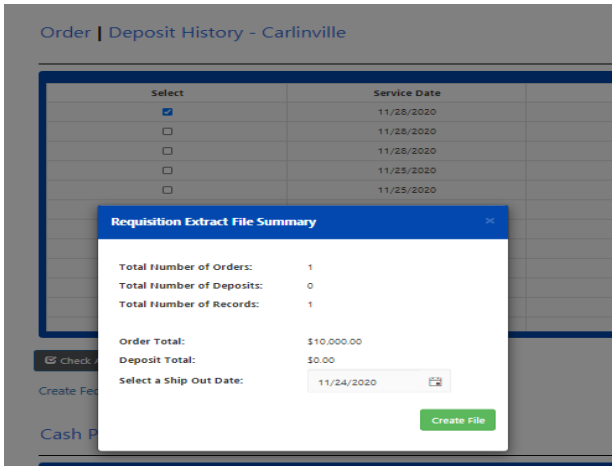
Order | Deposit History - Carlinville

| Select | Service Date |
|---|---|
| ☑ | 11/28/2020 |
| ☐ | 11/28/2020 |
| ☐ | 11/28/2020 |
| ☐ | 11/25/2020 |
| ☐ | 11/25/2020 |

Check A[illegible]

Create Fe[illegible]

Cash P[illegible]

Requisition Extract File Summary ×

Total Number of Orders: 1
Total Number of Deposits: 0
Total Number of Records: 1

Order Total: $10,000.00
Deposit Total: $0.00
Select a Ship Out Date: 11/24/2020

Create File